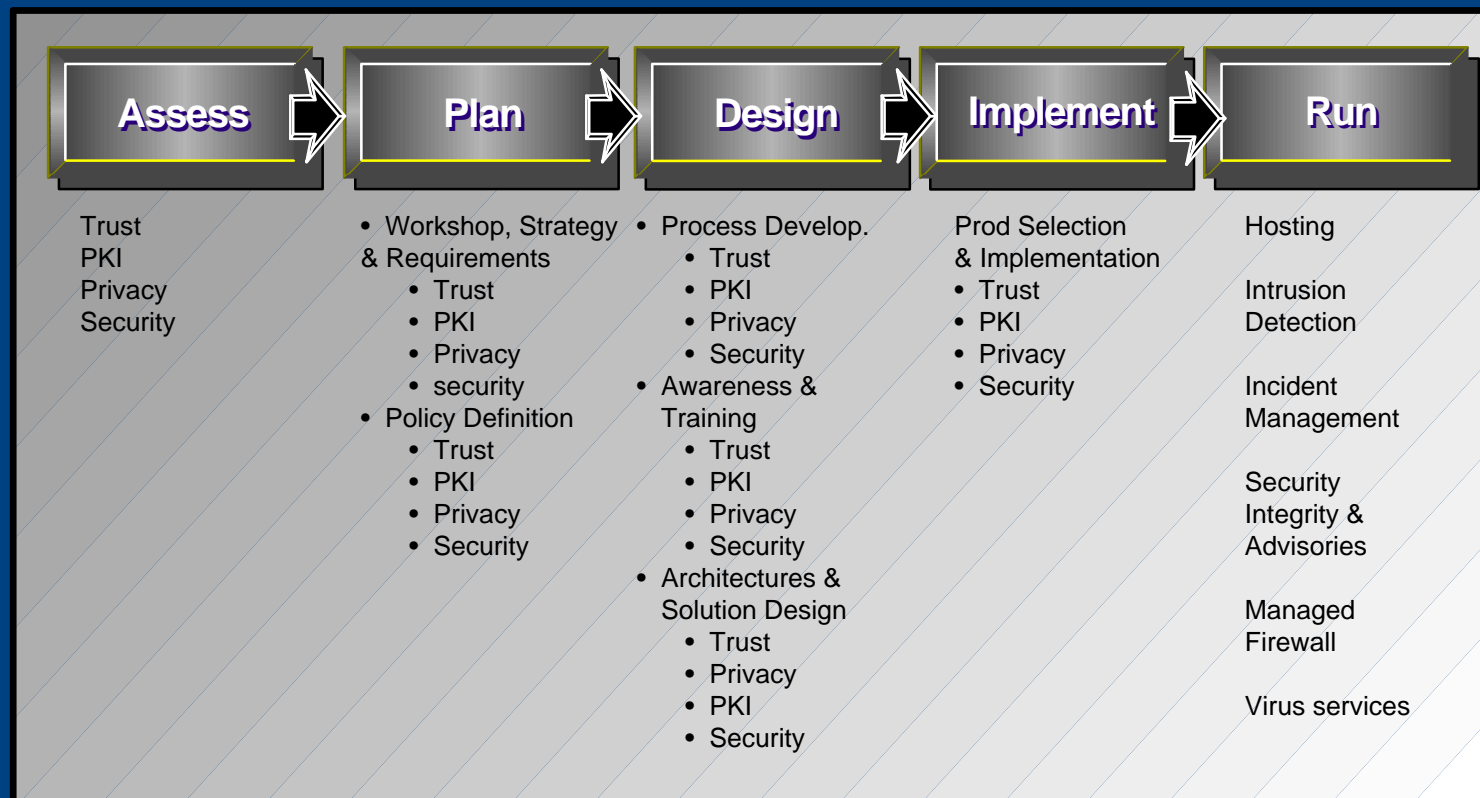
Assess

Plan

Design

Implement

Run

Trust
PKI
Privacy
Security

• Workshop, Strategy & Requirements
• Trust
• PKI
• Privacy
• security
• Policy Definition
• Trust
• PKI
• Privacy
• Security

• Process Develop.
• Trust
• PKI
• Privacy
• Security
• Awareness & Training
• Trust
• PKI
• Privacy
• Security
• Architectures & Solution Design
• Trust
• Privacy
• PKI
• Security

Prod Selection & Implementation
• Trust
• PKI
• Privacy
• Security

Hosting

Intrusion Detection

Incident Management

Security Integrity & Advisories

Managed Firewall

Virus services